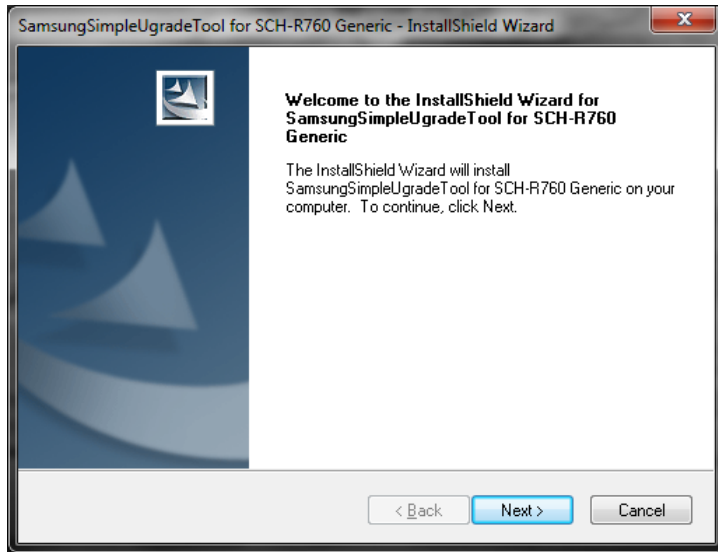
SamsungSimpleUgradeTool for SCH-R760 Generic - InstallShield Wizard

Welcome to the InstallShield Wizard for SamsungSimpleUgradeTool for SCH-R760 Generic

The InstallShield Wizard will install SamsungSimpleUgradeTool for SCH-R760 Generic on your computer. To continue, click Next.

< Back
Next >
Cancel